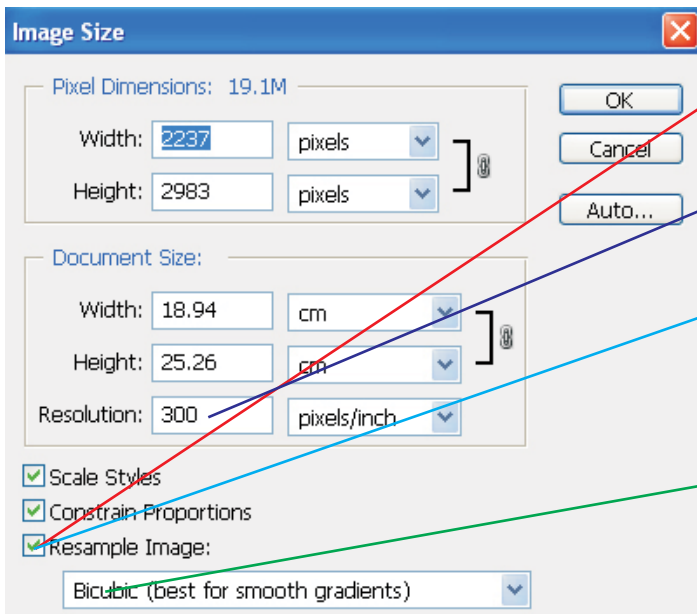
Image Size

Pixel Dimensions: 19.1M

Width: 2237 pixels

Height: 2983 pixels

OK

Cancel

Auto...

Document Size:

Width: 18.94 cm

Height: 25.26 cm

Resolution: 300 pixels/inch

Scale Styles

Constrain Proportions

Resample Image:

Bicubic (best for smooth gradients)